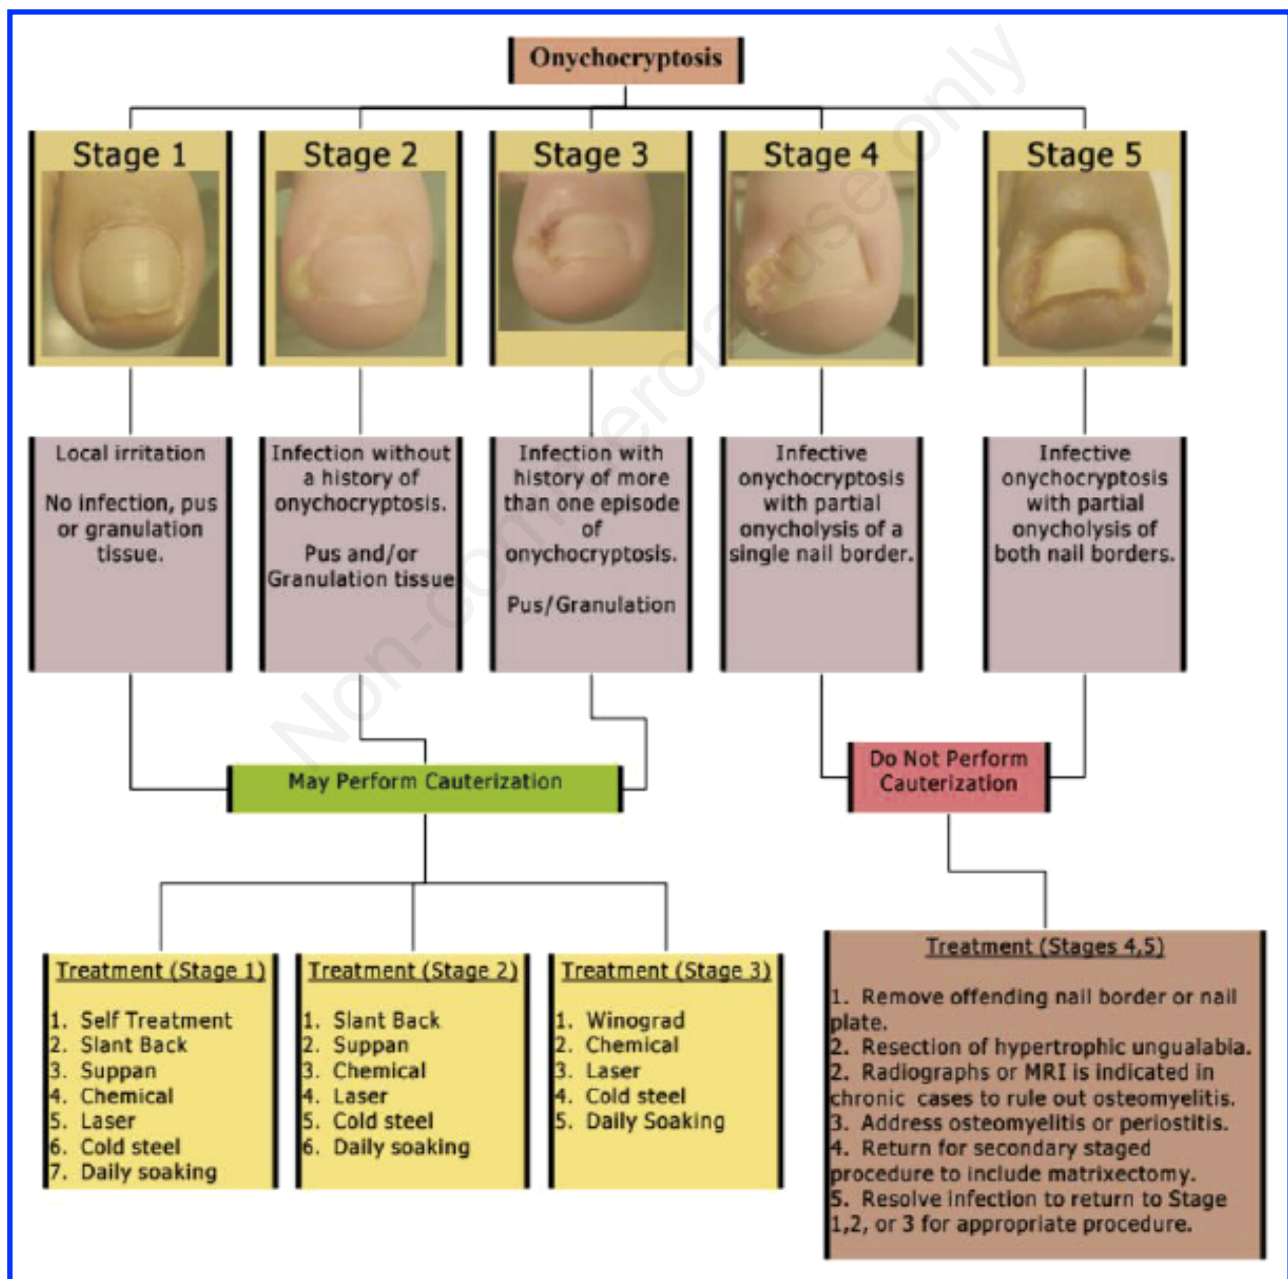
Onychocryptosis

Stage 1

Stage 2

Stage 3

Stage 4

Stage 5

Local irritation

No infection, pus or granulation tissue.

Infection without a history of onychocryptosis.

Pus and/or Granulation tissue

Infection with history of more than one episode of onychocryptosis.

Pus/Granulation

Infective onychocryptosis with partial onycholysis of a single nail border.

Infective onychocryptosis with partial onycholysis of both nail borders.

May Perform Cauterization

Do Not Perform Cauterization

Treatment (Stage 1)

1. Self Treatment
2. Slant Back
3. Suppan
4. Chemical
5. Laser
6. Cold steel
7. Daily soaking

Treatment (Stage 2)

1. Slant Back
2. Suppan
3. Chemical
4. Laser
5. Cold steel
6. Daily soaking

Treatment (Stage 3)

1. Winograd
2. Chemical
3. Laser
4. Cold steel
5. Daily Soaking

Treatment (Stages 4,5)

1. Remove offending nail border or nail plate.
2. Resection of hypertrophic ungualabia.
2. Radiographs or MRI is indicated in chronic cases to rule out osteomyelitis.
3. Address osteomyelitis or periostitis.
4. Return for secondary staged procedure to include matrixectomy.
5. Resolve infection to return to Stage 1,2, or 3 for appropriate procedure.

Non-commercial use only